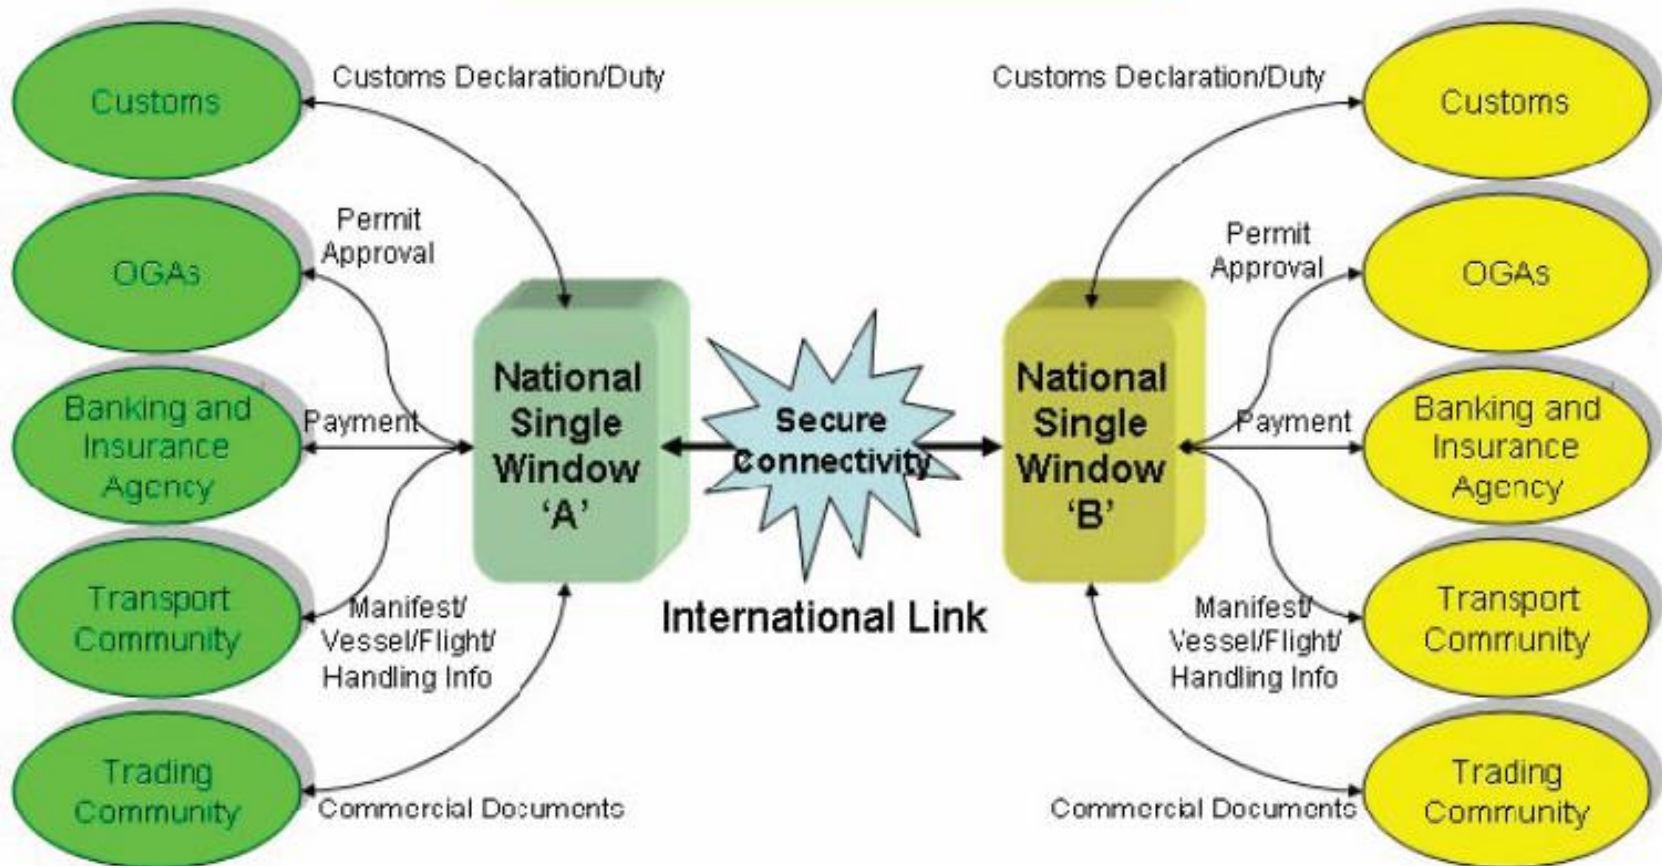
Customs

Customs Declaration/Duty

OGAs

Permit Approval

Banking and Insurance Agency

Payment

Transport Community

Manifest/ Vessel/Flight/ Handling Info

Trading Community

Commercial Documents

National Single Window 'A'

Secure Connectivity

International Link

National Single Window 'B'

Customs Declaration/Duty

Customs

Permit Approval

OGAs

Payment

Banking and Insurance Agency

Manifest/ Vessel/Flight/ Handling Info

Transport Community

Commercial Documents

Trading Community